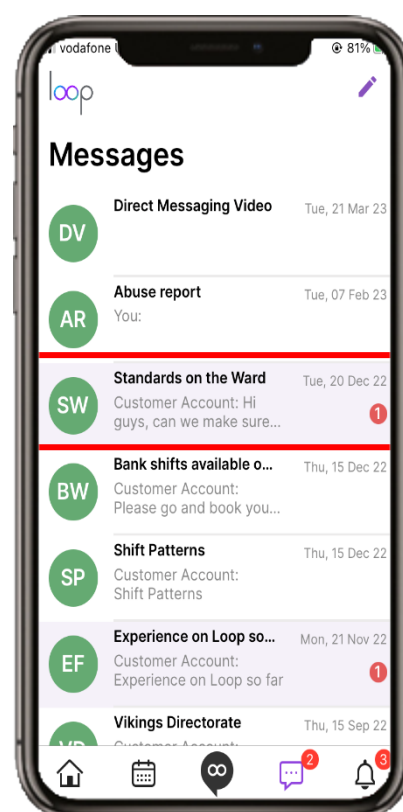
vodafone

81%

loop

Messages

DV
Direct Messaging Video
Tue, 21 Mar 23

AR
Abuse report
You:
Tue, 07 Feb 23

SW
Standards on the Ward
Customer Account: Hi guys, can we make sure...
Tue, 20 Dec 22
1

BW
Bank shifts available o...
Customer Account: Please go and book you...
Thu, 15 Dec 22

SP
Shift Patterns
Customer Account: Shift Patterns
Thu, 15 Dec 22

EF
Experience on Loop so...
Customer Account: Experience on Loop so far
Mon, 21 Nov 22
1

VD
Vikings Directorate
Customer Account:
Thu, 15 Sep 22

2
3